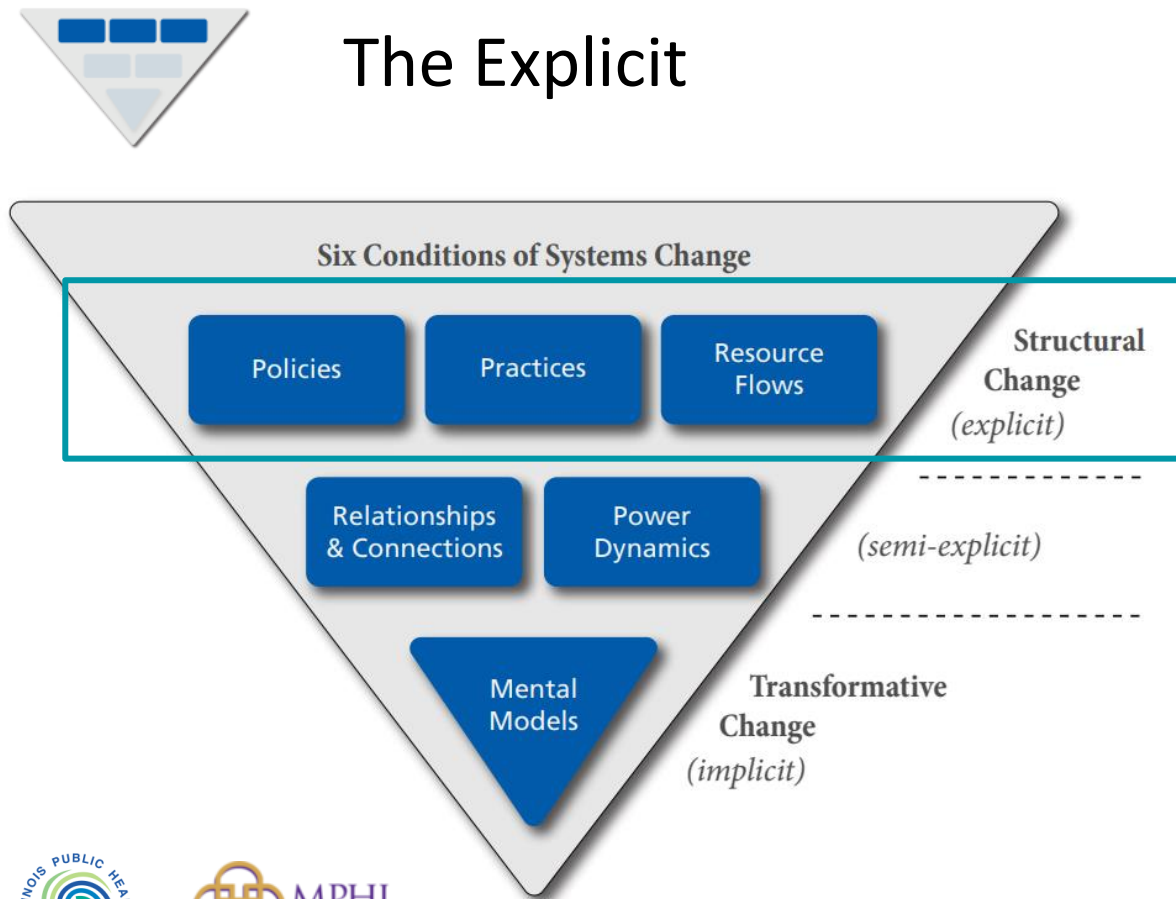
The Explicit

Six Conditions of Systems Change

Policies

Practices

Resource Flows

Structural Change (explicit)

Relationships & Connections

Power Dynamics

(semi-explicit)

Mental Models

Transformative Change (implicit)

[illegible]NOIS PUBLIC HEA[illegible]

MPHI